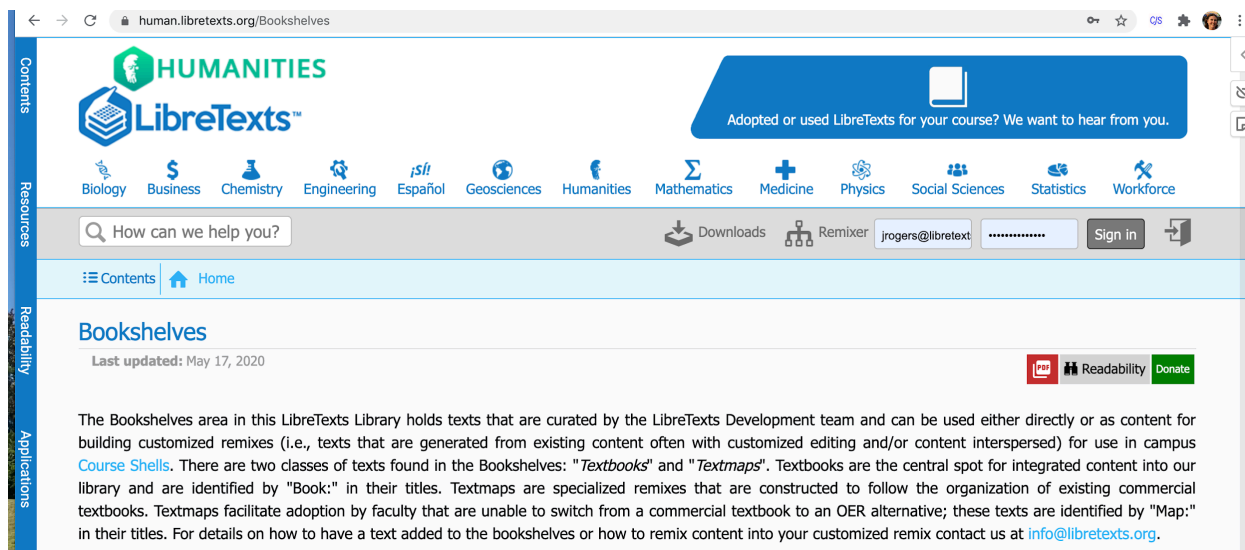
human.libretexts.org/Bookshelves

Contents
Resources
Readability
Applications

HUMANITIES
LibreTexts™

Adopted or used LibreTexts for your course? We want to hear from you.

Biology Business Chemistry Engineering Español Geosciences Humanities Mathematics Medicine Physics Social Sciences Statistics Workforce

How can we help you?
Downloads Remixer jrogers@libretext ••••••••••••••• Sign in

Contents Home

Bookshelves

Last updated: May 17, 2020

Readability Donate

The Bookshelves area in this LibreTexts Library holds texts that are curated by the LibreTexts Development team and can be used either directly or as content for building customized remixes (i.e., texts that are generated from existing content often with customized editing and/or content interspersed) for use in campus Course Shells. There are two classes of texts found in the Bookshelves: "Textbooks" and "Textmaps". Textbooks are the central spot for integrated content into our library and are identified by "Book:" in their titles. Textmaps are specialized remixes that are constructed to follow the organization of existing commercial textbooks. Textmaps facilitate adoption by faculty that are unable to switch from a commercial textbook to an OER alternative; these texts are identified by "Map:" in their titles. For details on how to have a text added to the bookshelves or how to remix content into your customized remix contact us at info@libretexts.org.